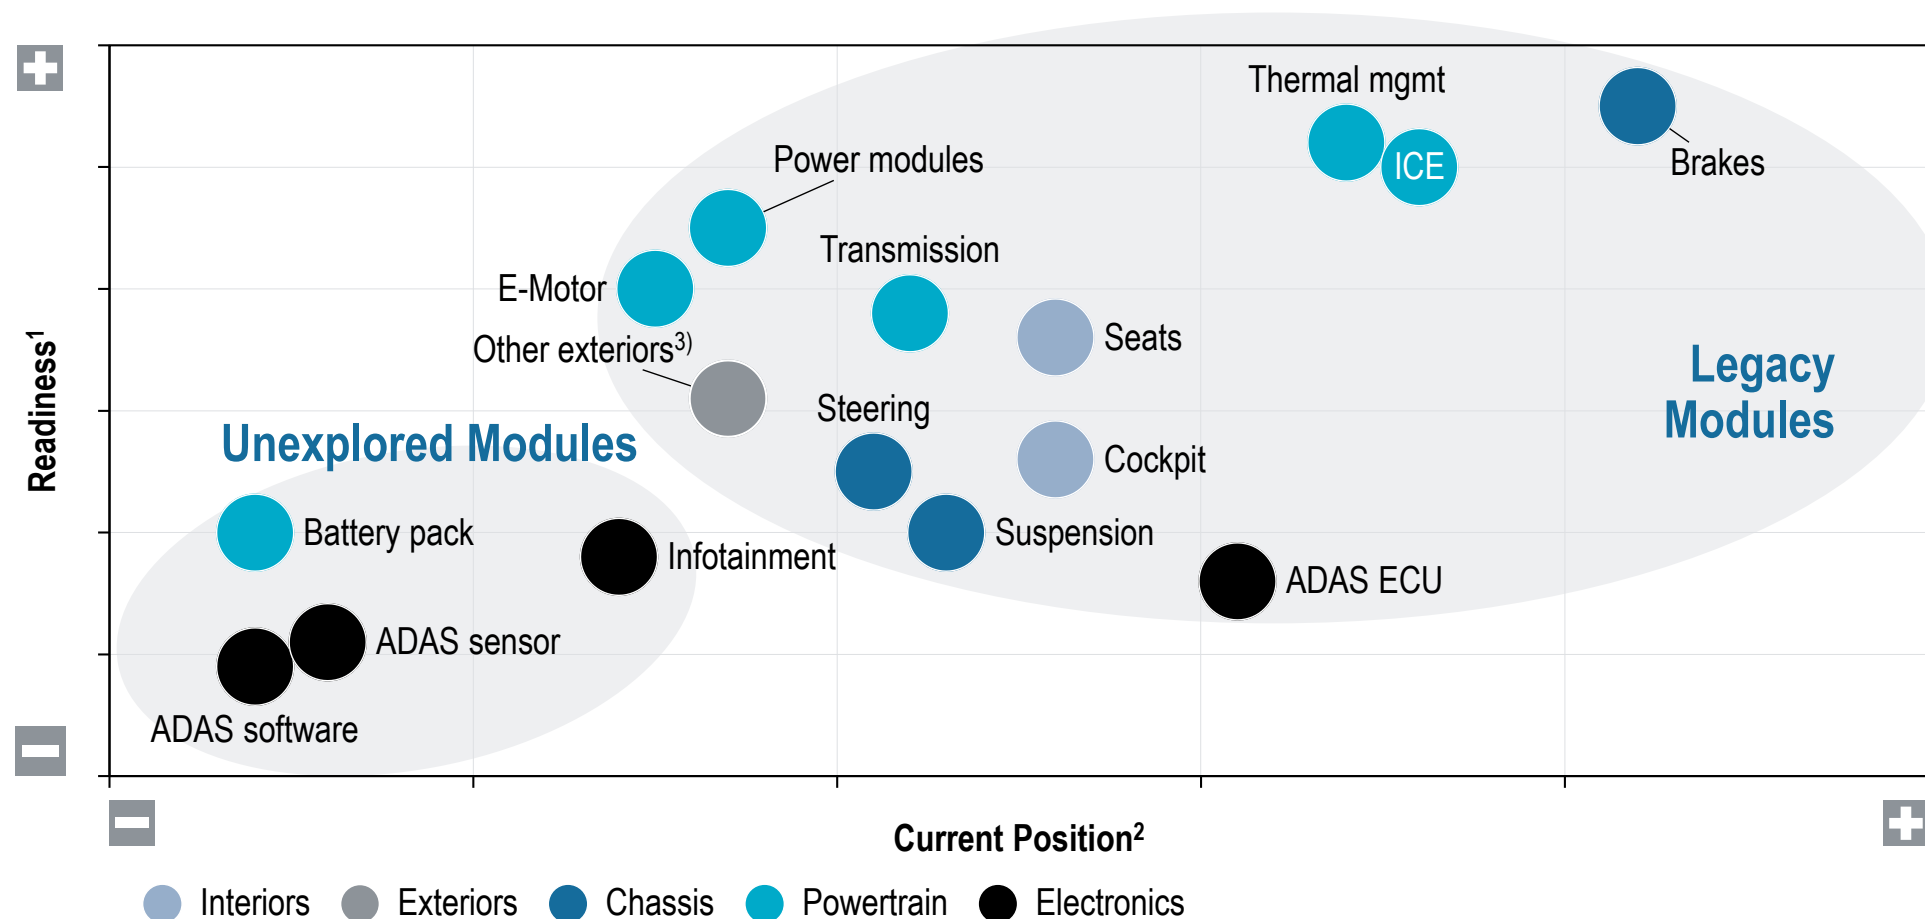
Readiness$^1$

Thermal mgmt

ICE

Brakes

Power modules

Transmission

E-Motor

Seats

Other exteriors$^{3)}$

Legacy Modules

Steering

Unexplored Modules

Cockpit

Battery pack

Infotainment

Suspension

ADAS ECU

ADAS sensor

ADAS software

Current Position$^2$

Interiors Exteriors Chassis Powertrain Electronics